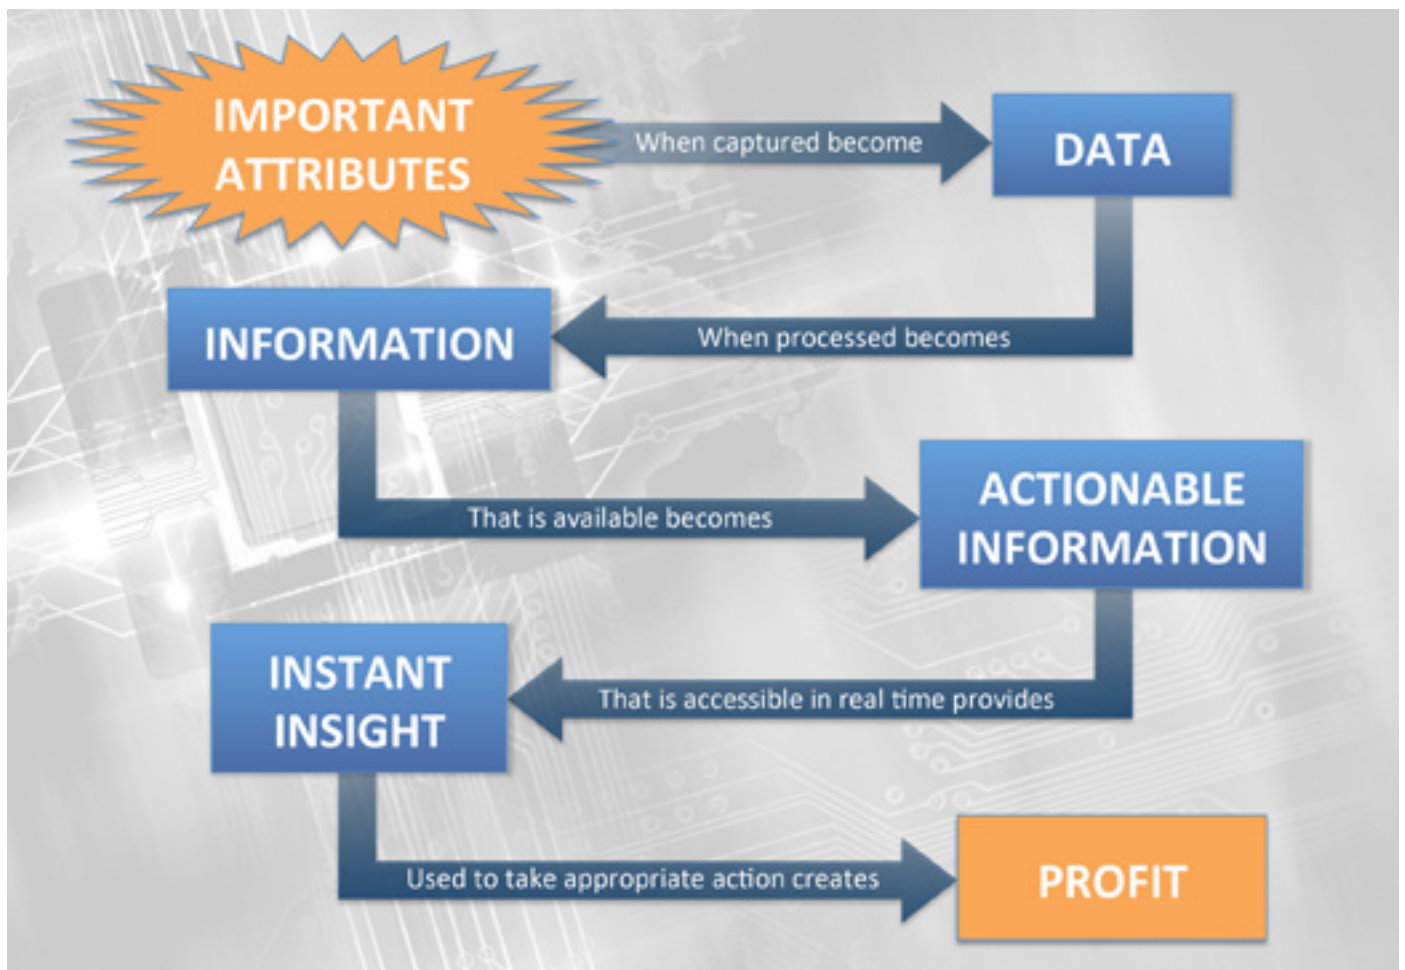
IMPORTANT ATTRIBUTES

When captured become

DATA

When processed becomes

INFORMATION

That is available becomes

ACTIONABLE INFORMATION

That is accessible in real time provides

INSTANT INSIGHT

Used to take appropriate action creates

PROFIT